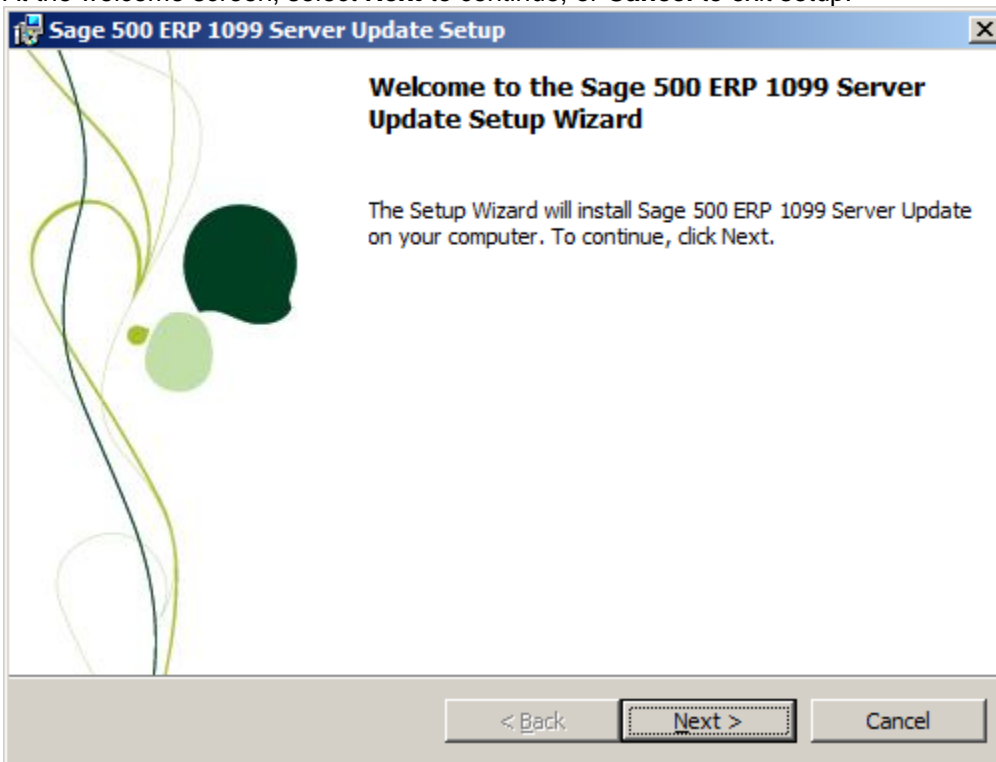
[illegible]

Sage 500 ERP 1099 Server Update Setup

Welcome to the Sage 500 ERP 1099 Server Update Setup Wizard

The Setup Wizard will install Sage 500 ERP 1099 Server Update on your computer. To continue, click Next.

< Back

Next >

Cancel